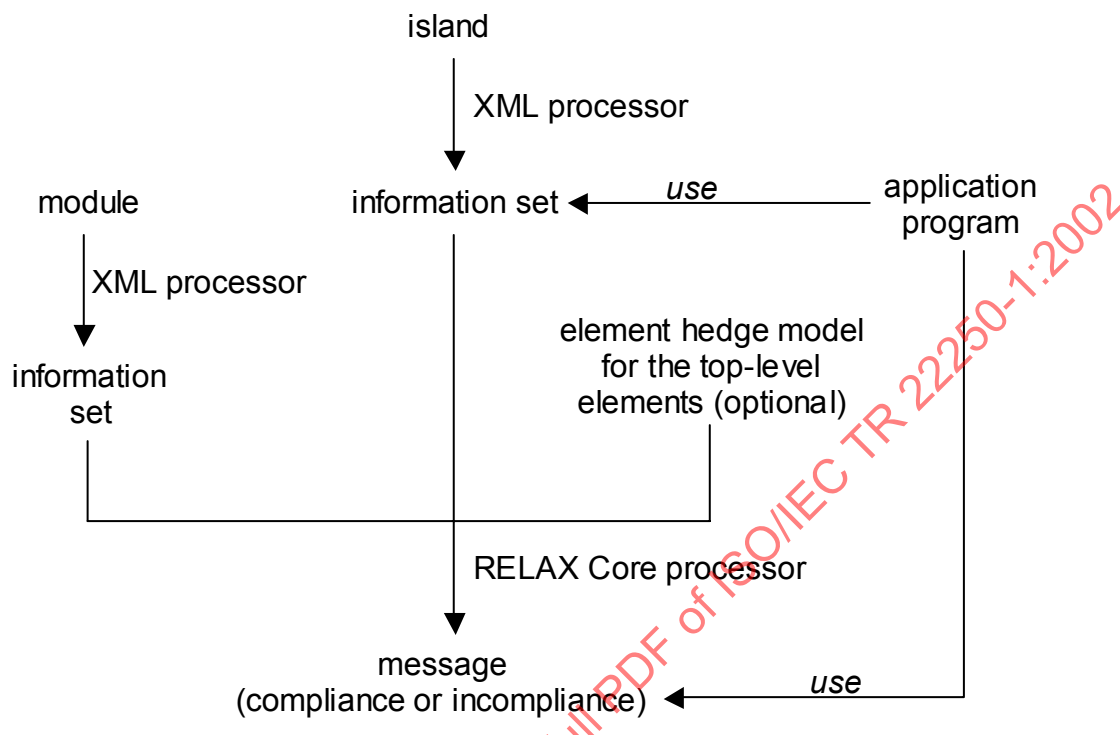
island

XML processor

module

information set

use

application program

XML processor

element hedge model for the top-level elements (optional)

information set

RELAX Core processor

message (compliance or incompliance)

use

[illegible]PDF of ISO/IEC TR 22250-1:2002